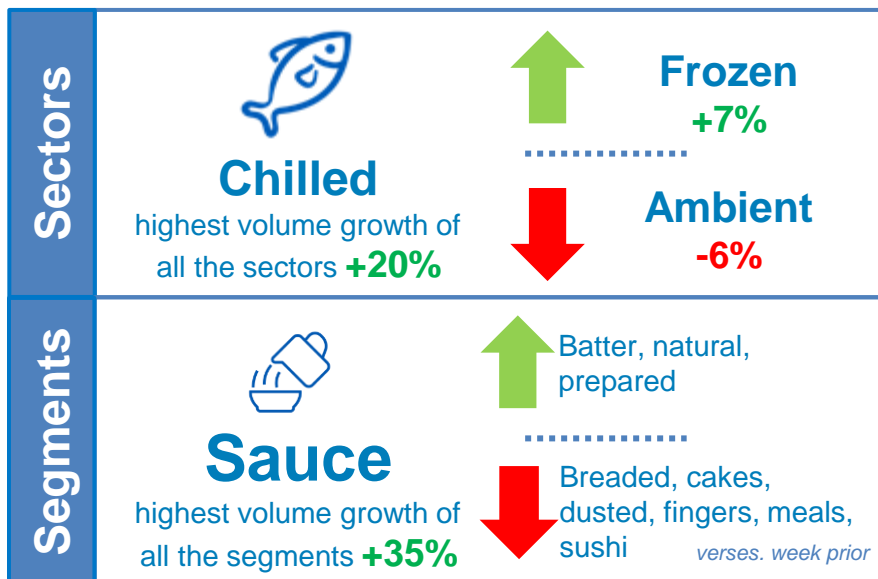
Sectors

Chilled
highest volume growth of all the sectors +20%

Frozen
+7%

Ambient
-6%

Segments

Sauce
highest volume growth of all the segments +35%

Batter, natural, prepared

Breaded, cakes, dusted, fingers, meals, sushi

verses. week prior